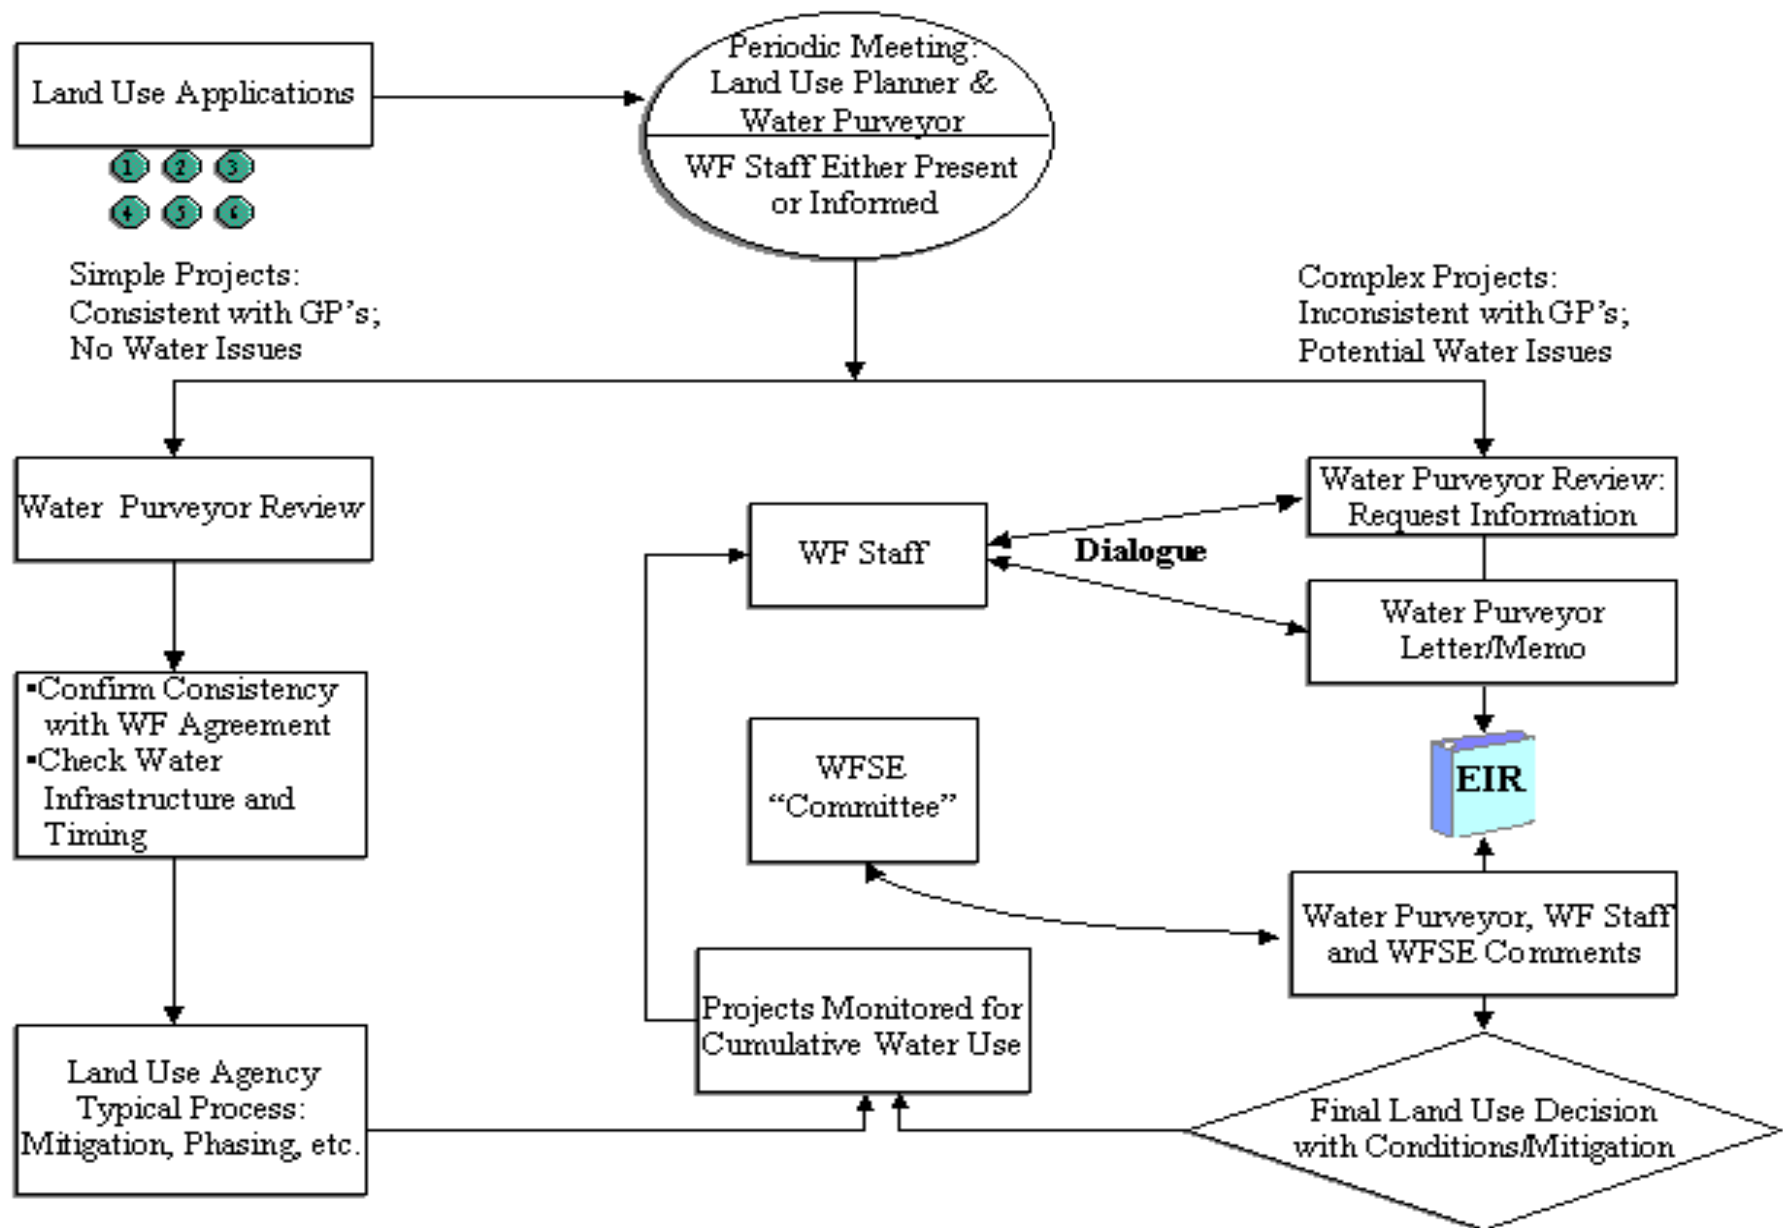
Land Use Applications

1 2 3
4 5 6

Periodic Meeting: Land Use Planner & Water Purveyor

WF Staff Either Present or Informed

Simple Projects: Consistent with GP's; No Water Issues

Complex Projects: Inconsistent with GP's; Potential Water Issues

Water Purveyor Review

Water Purveyor Review: Request Information

WF Staff

Dialogue

Water Purveyor Letter/Memo

▪Confirm Consistency with WF Agreement
▪Check Water Infrastructure and Timing

WFSE "Committee"

EIR

Water Purveyor, WF Staff and WFSE Comments

Projects Monitored for Cumulative Water Use

Land Use Agency Typical Process: Mitigation, Phasing, etc.

Final Land Use Decision with Conditions/Mitigation